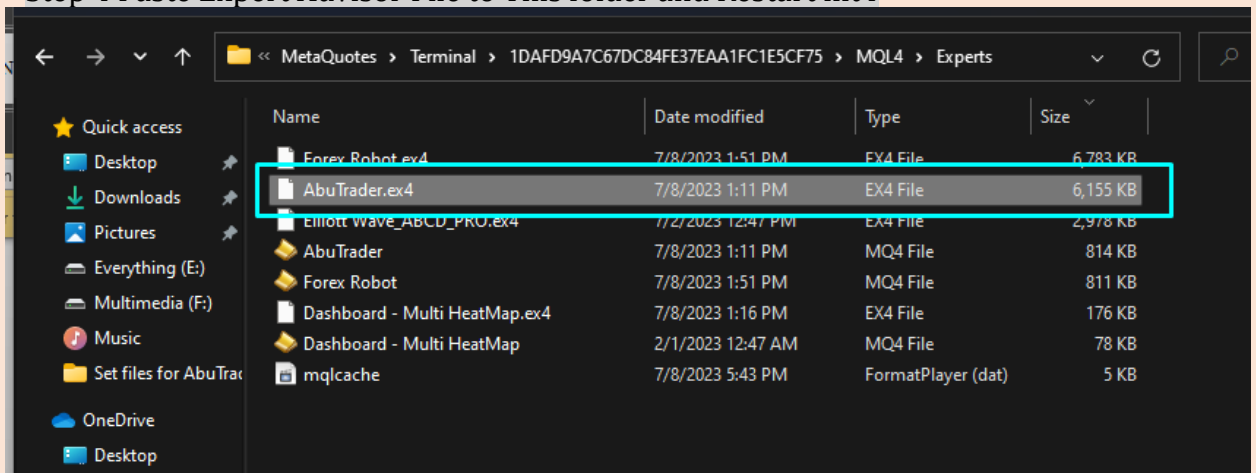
« MetaQuotes > Terminal > 1DAFD9A7C67DC84FE37EAA1FC1E5CF75 > MQL4 > Experts

Quick access
Desktop
Downloads
Pictures
Everything (E:)
Multimedia (F:)
Music
Set files for AbuTrac
OneDrive
Desktop

| Name | Date modified | Type | Size |
|---|---|---|---|
| Forex Robot.ex4 | 7/8/2023 1:51 PM | EX4 File | 6,783 KB |
| AbuTrader.ex4 | 7/8/2023 1:11 PM | EX4 File | 6,155 KB |
| Elliott Wave_ABCD_PRO.ex4 | 7/2/2023 12:47 PM | EX4 File | 2,978 KB |
| AbuTrader | 7/8/2023 1:11 PM | MQ4 File | 814 KB |
| Forex Robot | 7/8/2023 1:51 PM | MQ4 File | 811 KB |
| Dashboard - Multi HeatMap.ex4 | 7/8/2023 1:16 PM | EX4 File | 176 KB |
| Dashboard - Multi HeatMap | 2/1/2023 12:47 AM | MQ4 File | 78 KB |
| mqlcache | 7/8/2023 5:43 PM | FormatPlayer (dat) | 5 KB |